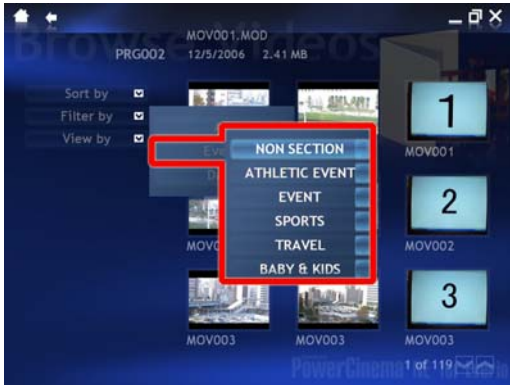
Browse Videos
PRG002
MOV001.MOD
12/5/2006 2.41 MB
Sort by
Filter by
View by
Eve
D
NON SECTION
ATHLETIC EVENT
EVENT
SPORTS
TRAVEL
BABY & KIDS
1
MOV001
2
MOV002
MOV
3
MOV003
MOV003
MOV003
PowerCinema
1 of 119